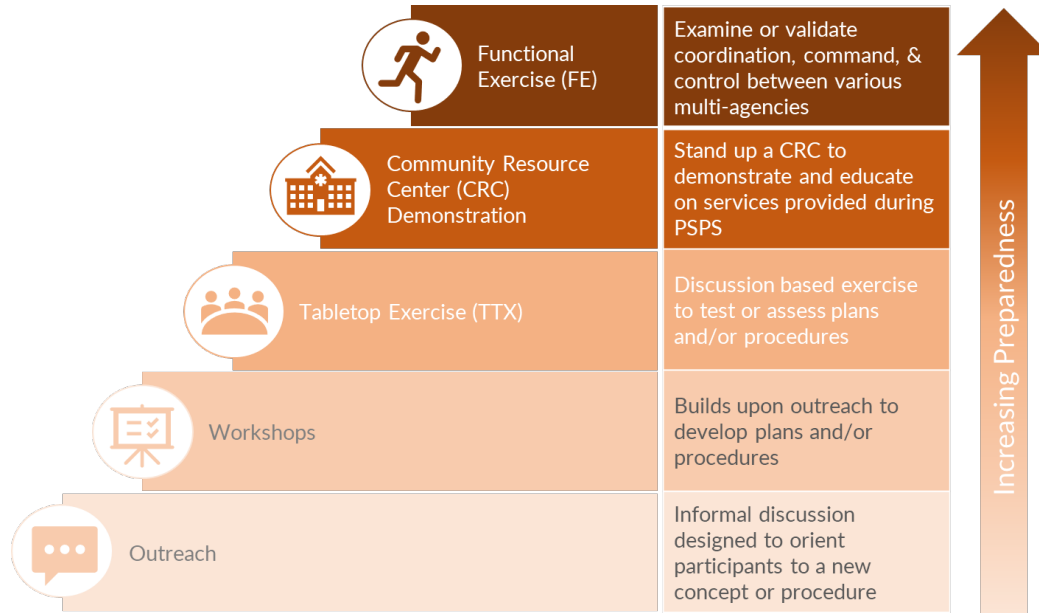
Functional Exercise (FE)

Examine or validate coordination, command, & control between various multi-agencies

Community Resource Center (CRC) Demonstration

Stand up a CRC to demonstrate and educate on services provided during PSPS

Tabletop Exercise (TTX)

Discussion based exercise to test or assess plans and/or procedures

Workshops

Builds upon outreach to develop plans and/or procedures

Outreach

Informal discussion designed to orient participants to a new concept or procedure

Increasing Preparedness